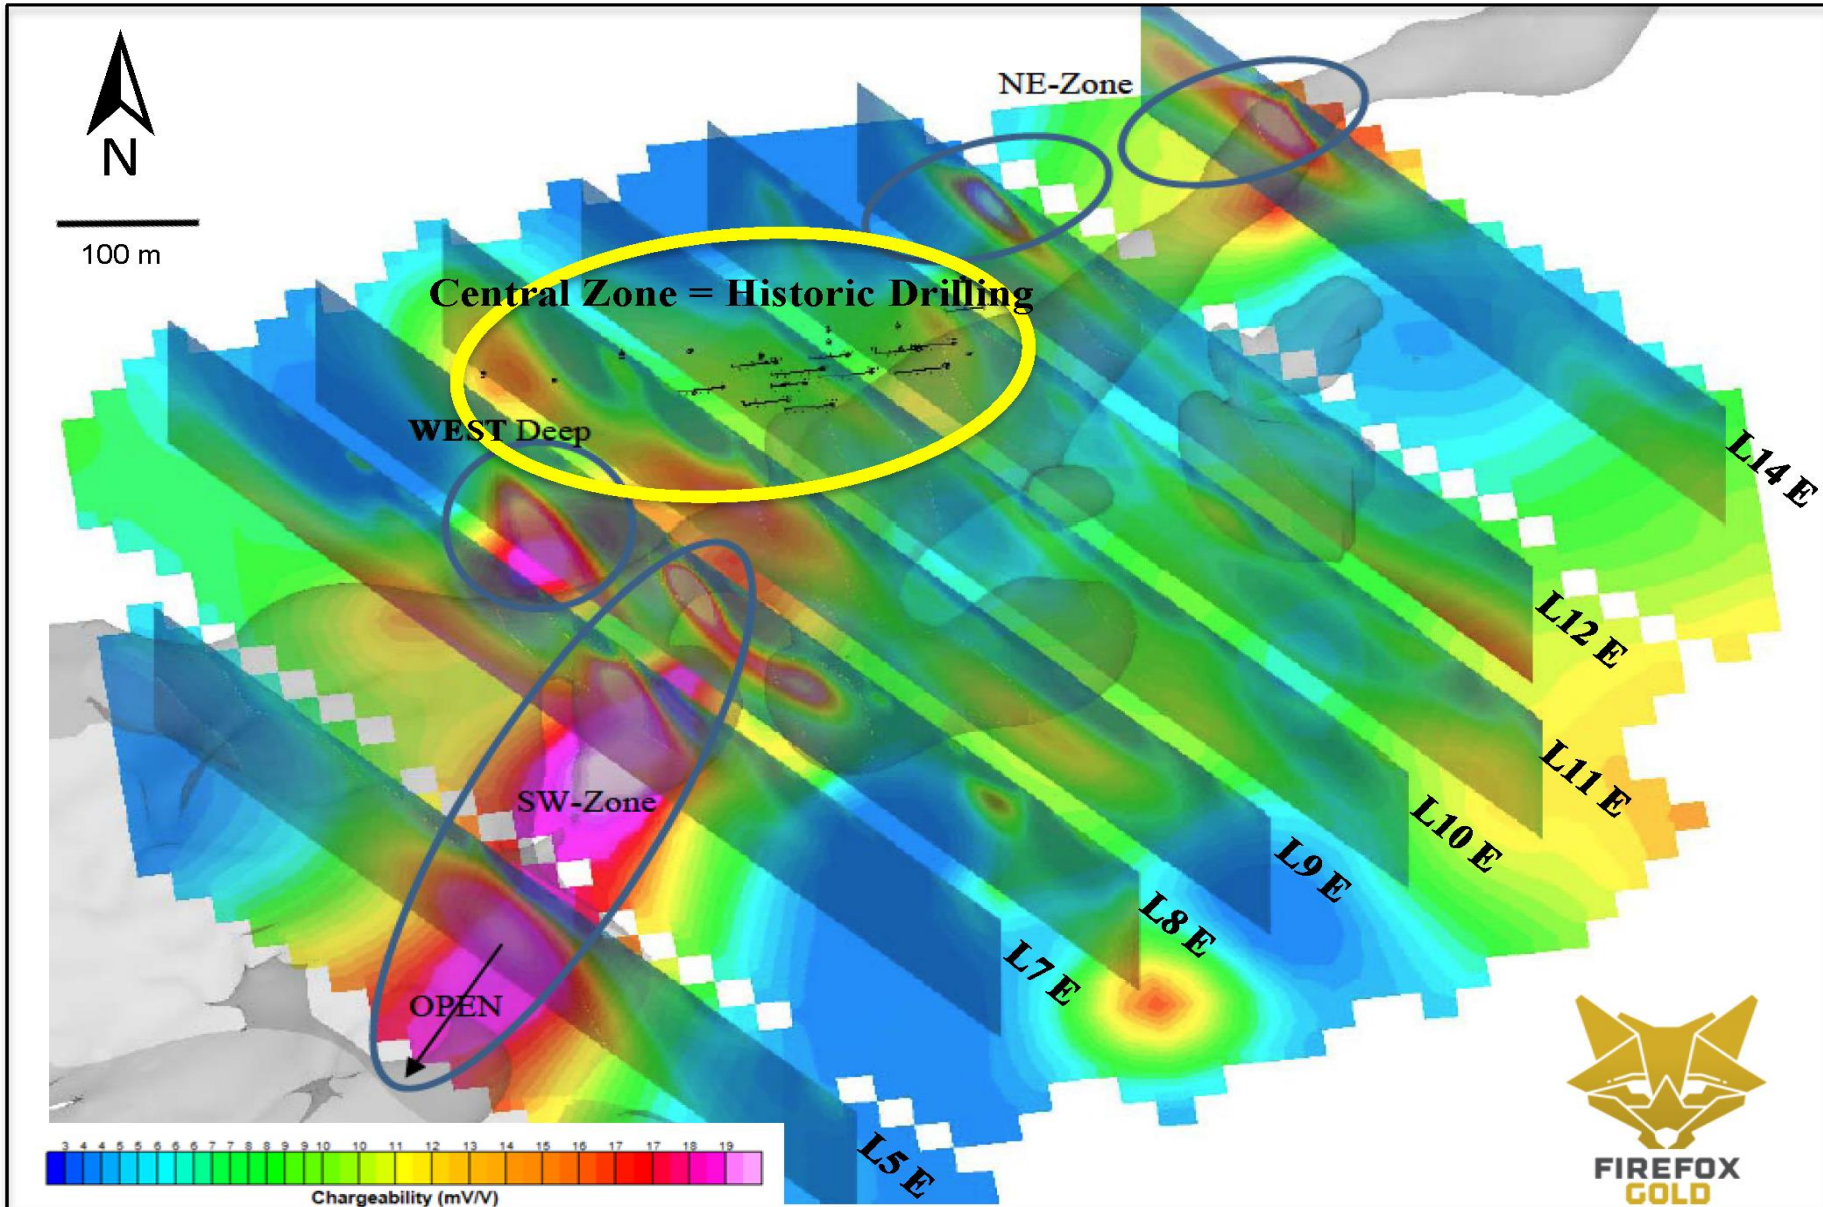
N

100 m

NE-Zone

Central Zone = Historic Drilling

WEST Deep

SW-Zone

OPEN

L14 E

L12 E

L11 E

L10 E

L9 E

L8 E

L7 E

L5 E

3 4 4 5 5 6 6 6 7 7 8 8 9 9 10 10 11 12 13 14 15 16 17 17 18 19

Chargeability (mV/V)

FIREFOX GOLD